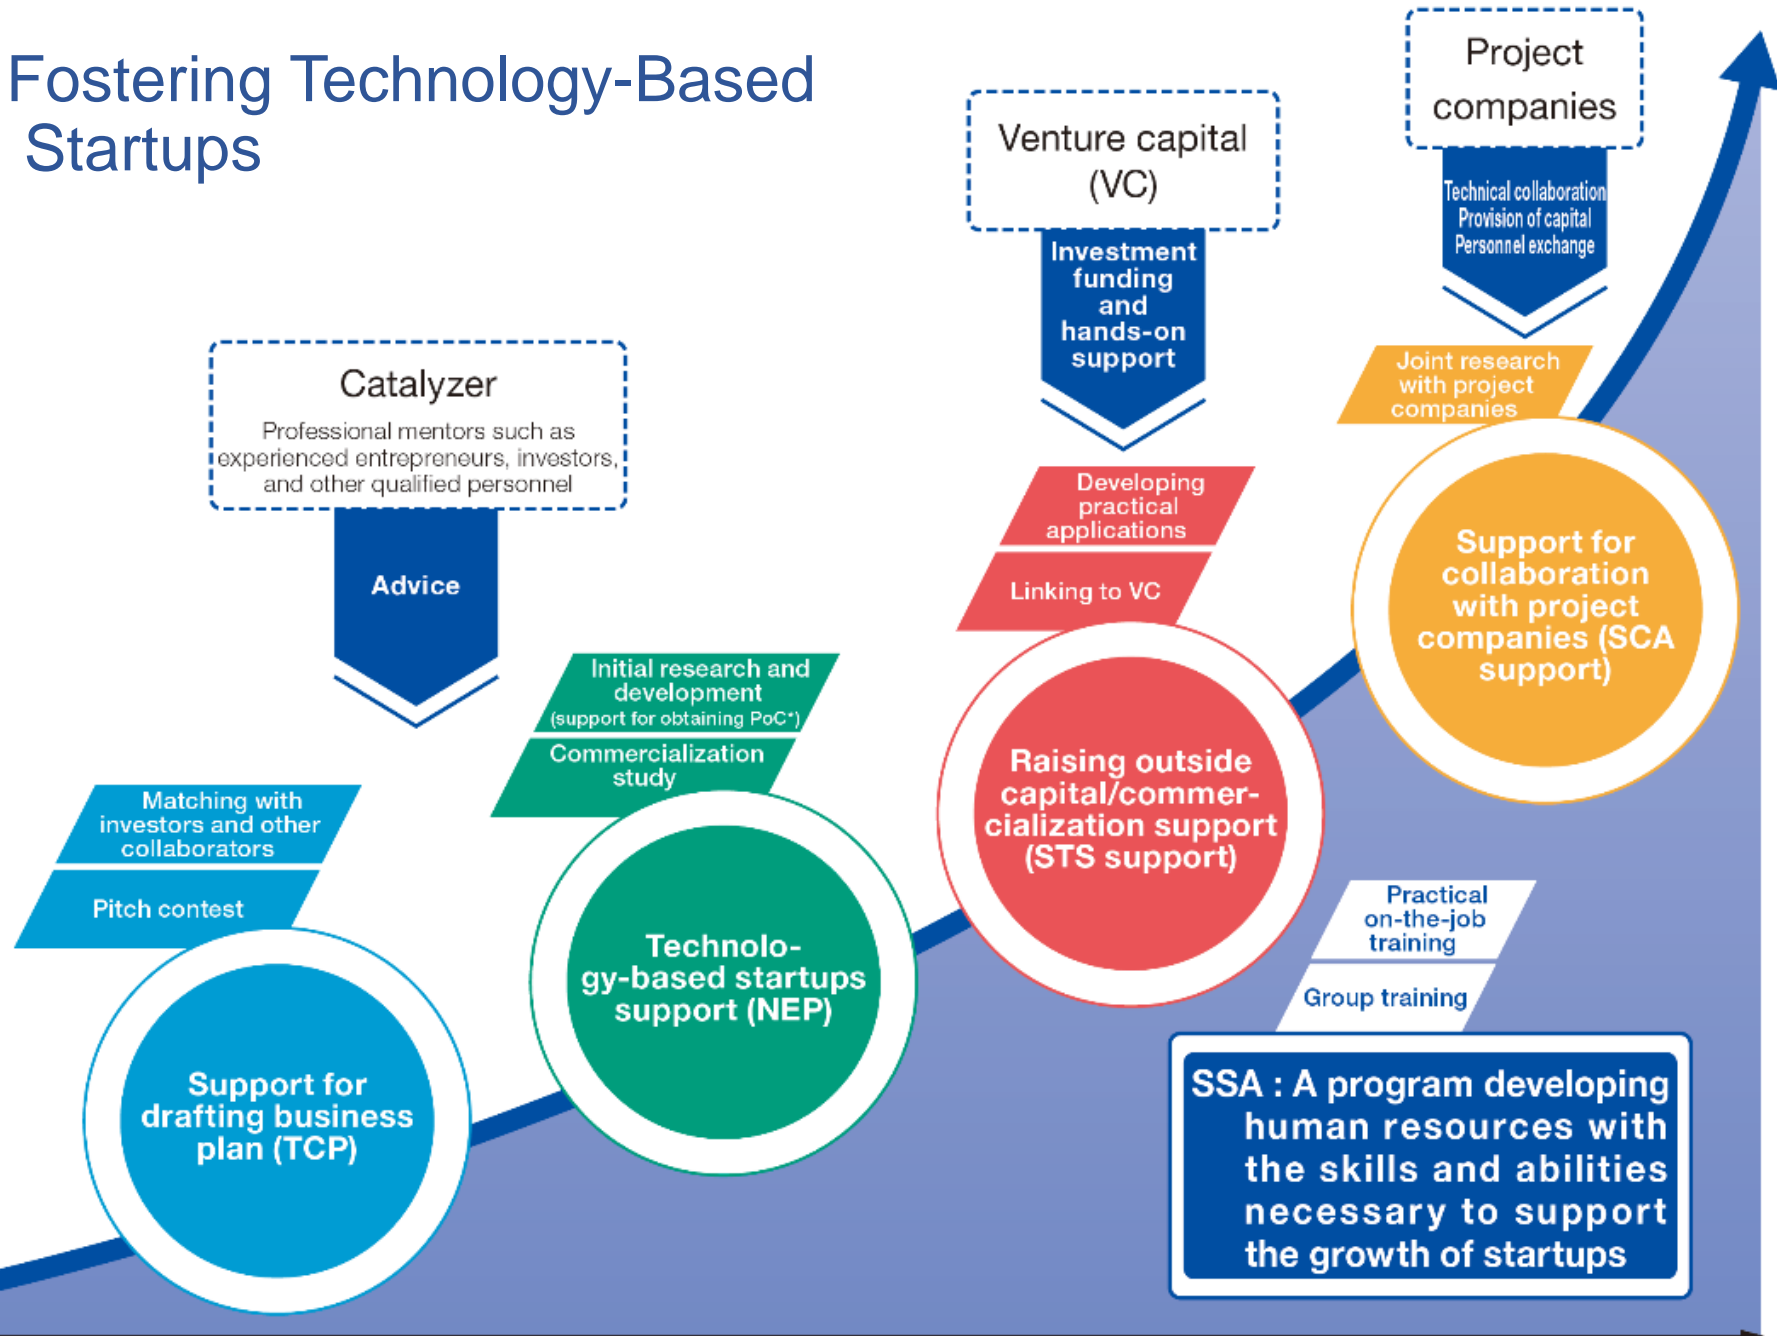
Fostering Technology-Based Startups

Project companies

Technical collaboration
Provision of capital
Personnel exchange

Venture capital (VC)

Investment funding and hands-on support

Catalyzer

Professional mentors such as experienced entrepreneurs, investors, and other qualified personnel

Advice

Joint research with project companies

Support for collaboration with project companies (SCA support)

Developing practical applications

Linking to VC

Raising outside capital/commercialization support (STS support)

Initial research and development
(support for obtaining PoC*)

Commercialization study

Technology-based startups support (NEP)

Matching with investors and other collaborators

Pitch contest

Support for drafting business plan (TCP)

Practical on-the-job training

Group training

SSA : A program developing human resources with the skills and abilities necessary to support the growth of startups